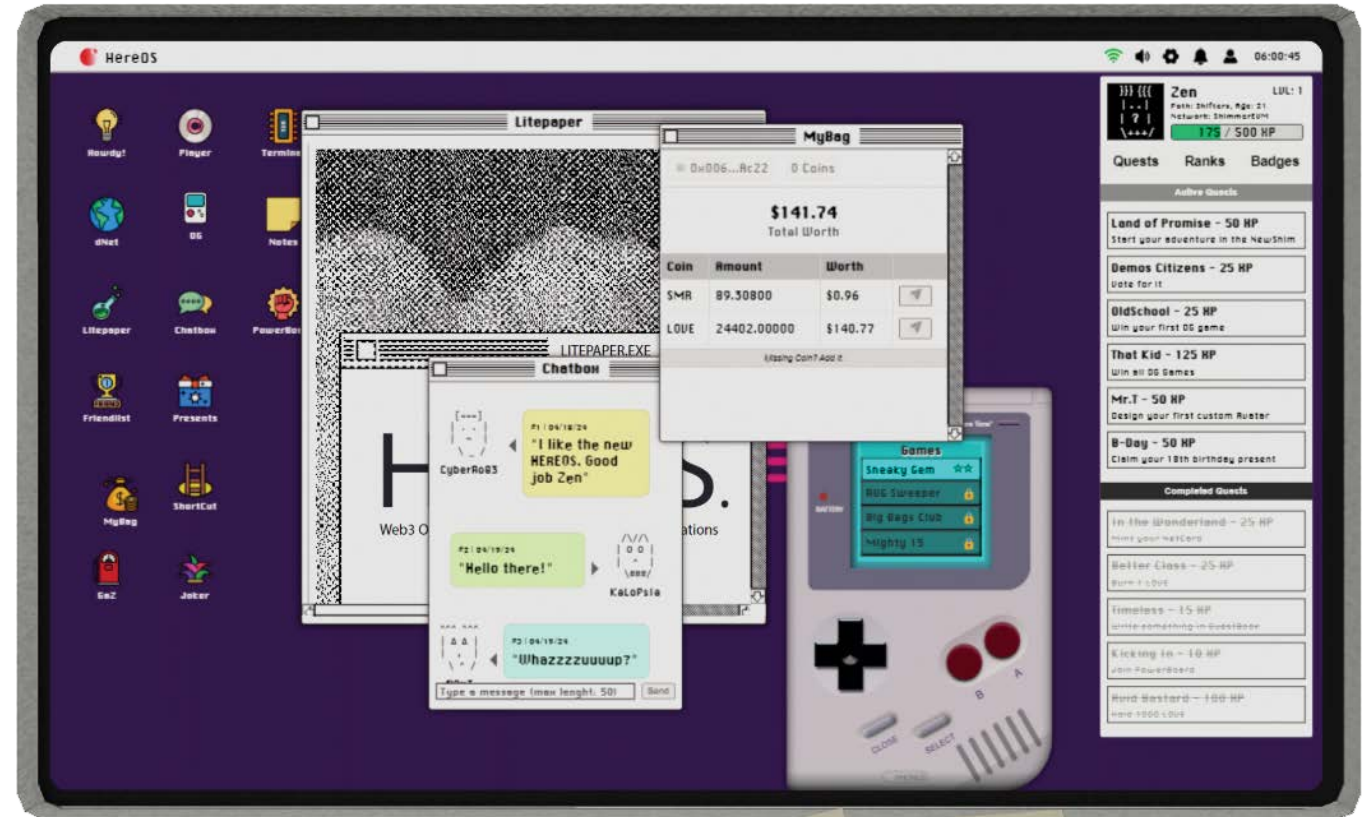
HereOS

06:00:45

Howdy!
Player
Termin
dNet
OG
Notes
Litepaper
Chatbox
PowerBo
Friendlist
Presents
MyBag
ShortCut
GaZ
Joker

Litepaper

LITEPAPER.EXE

H S.

Web3 O ations

MyBag

0x006...Ac22 0 Coins

$141.74
Total Worth

| Coin | Amount | Worth |
|---|---|---|
| SMR | 89.30800 | $0.96 |
| LOVE | 24402.00000 | $140.77 |

Missing Coin? Add it

Chatbox

CyberRo83
#1 | 04/18/24
"I like the new HEREOS. Good job Zen"

#2 | 04/19/24
"Hello there!"
KaLoPsia

#3 | 04/19/24
"Whazzzzuuuup?"

Type a message (max lenght: 50)
Send

Games
Sneaky Gem
RUG Sweeper
Big Bags Club
Mighty 15

BATTERY
B
A
CLOSE
SELECT

Zen
LVL: 1
Path: Shifters, Age: 21
Network: ShimmerEVM
175 / 500 HP

Quests Ranks Badges

Active Quests

Land of Promise - 50 HP
Start your adventure in the NewShim

Demos Citizens - 25 HP
Vote for it

OldSchool - 25 HP
Win your first OG game

That Kid - 125 HP
Win all OG Games

Mr.T - 50 HP
Design your first custom Avatar

B-Day - 50 HP
Claim your 18th birthday present

Completed Quests

In the Wonderland - 25 HP
Mint your NetCard

Better Class - 25 HP
Burn 1 LOVE

Timeless - 15 HP
Write something in GuestBook

Kicking in - 10 HP
Join PowerBoard

Avid Bastard - 100 HP
Have 1000 LOVE